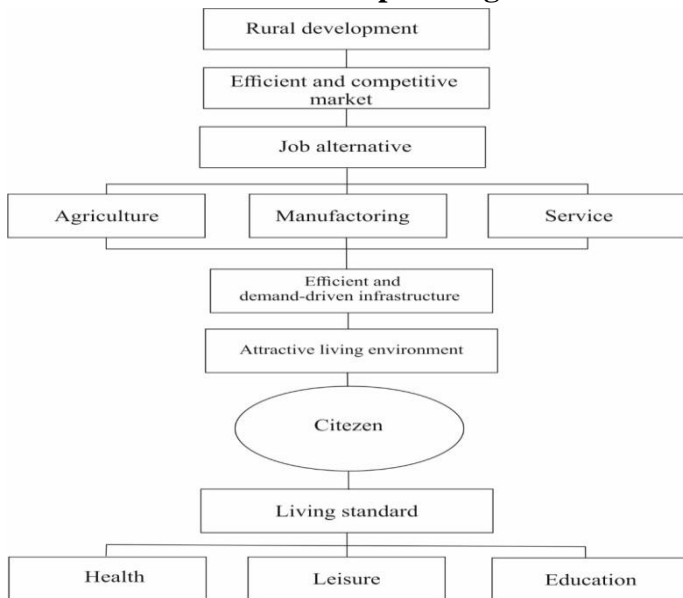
Rural development

Efficient and competitive market

Job alternative

Agriculture

Manufactoring

Service

Efficient and demand-driven infrastructure

Attractive living environment

Citezen

Living standard

Health

Leisure

Education